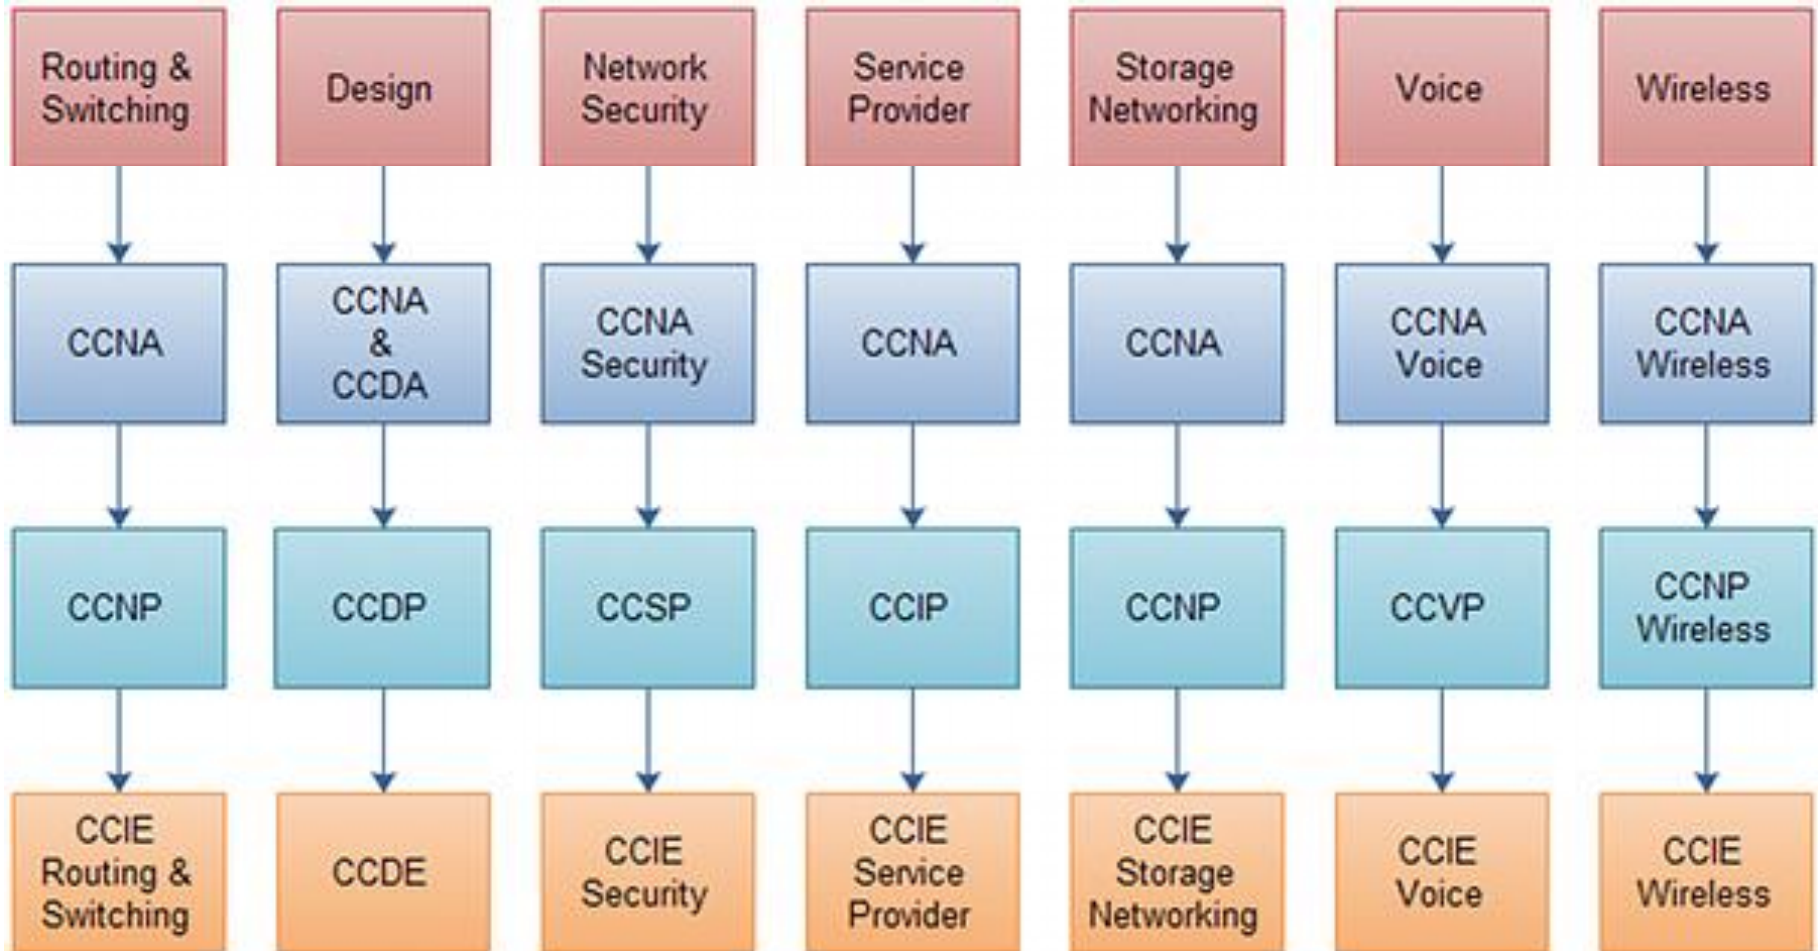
Routing & Switching

Design

Network Security

Service Provider

Storage Networking

Voice

Wireless

CCNA

CCNA & CCDA

CCNA Security

CCNA

CCNA

CCNA Voice

CCNA Wireless

CCNP

CCDP

CCSP

CCIP

CCNP

CCVP

CCNP Wireless

CCIE Routing & Switching

CCDE

CCIE Security

CCIE Service Provider

CCIE Storage Networking

CCIE Voice

CCIE Wireless